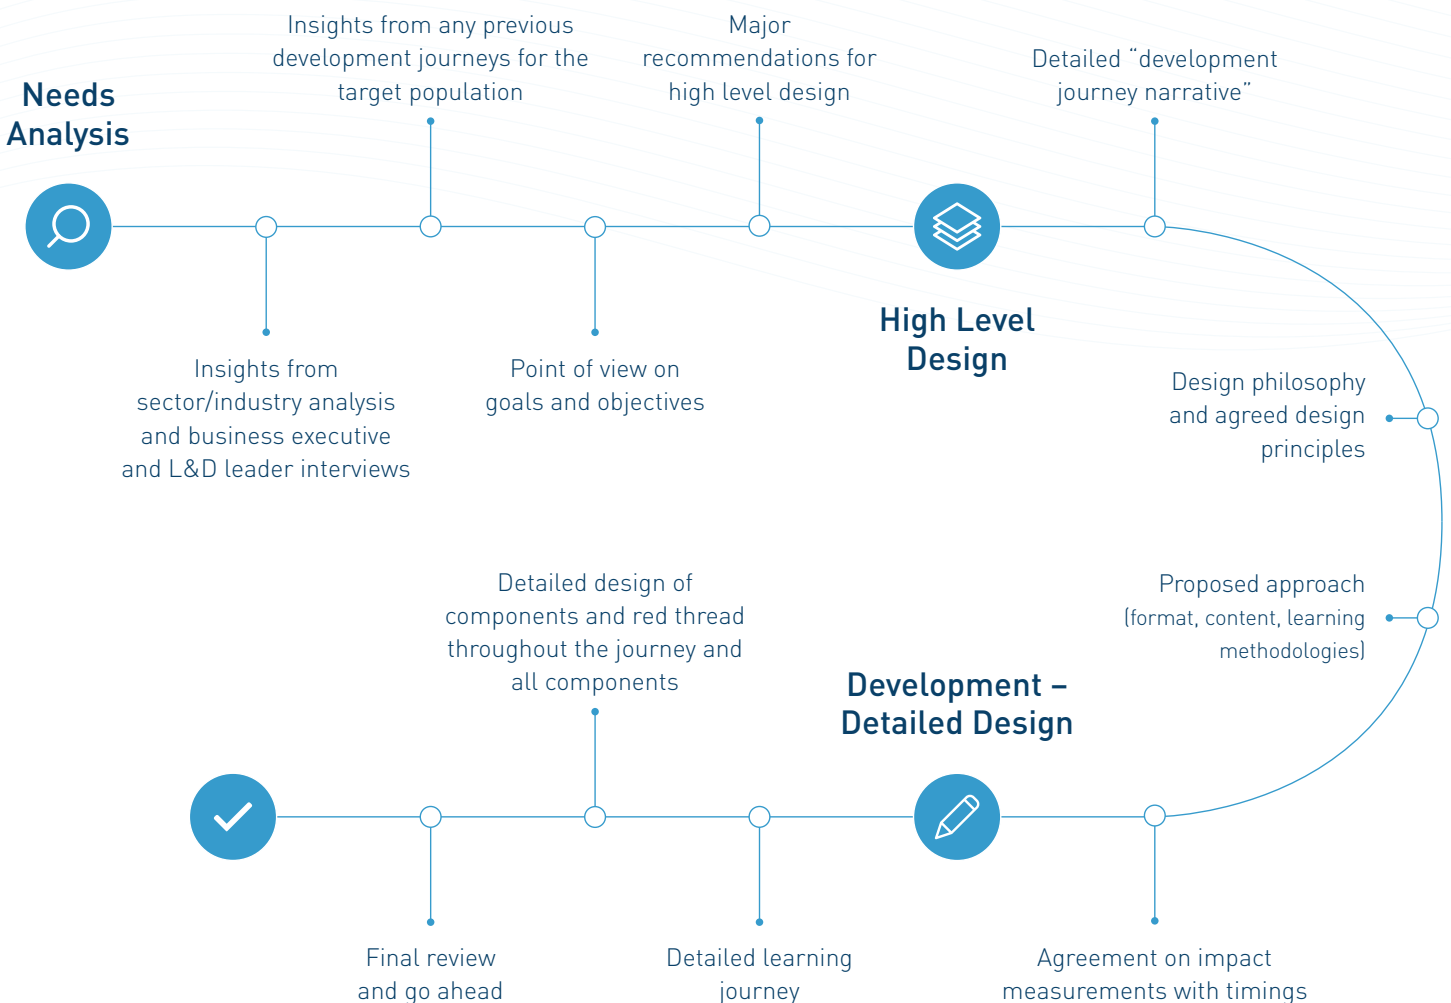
Needs Analysis

Insights from any previous development journeys for the target population

Major recommendations for high level design

Detailed "development journey narrative"

Insights from sector/industry analysis and business executive and L&D leader interviews

Point of view on goals and objectives

High Level Design

Design philosophy and agreed design principles

Proposed approach (format, content, learning methodologies)

Detailed design of components and red thread throughout the journey and all components

Development – Detailed Design

Final review and go ahead

Detailed learning journey

Agreement on impact measurements with timings